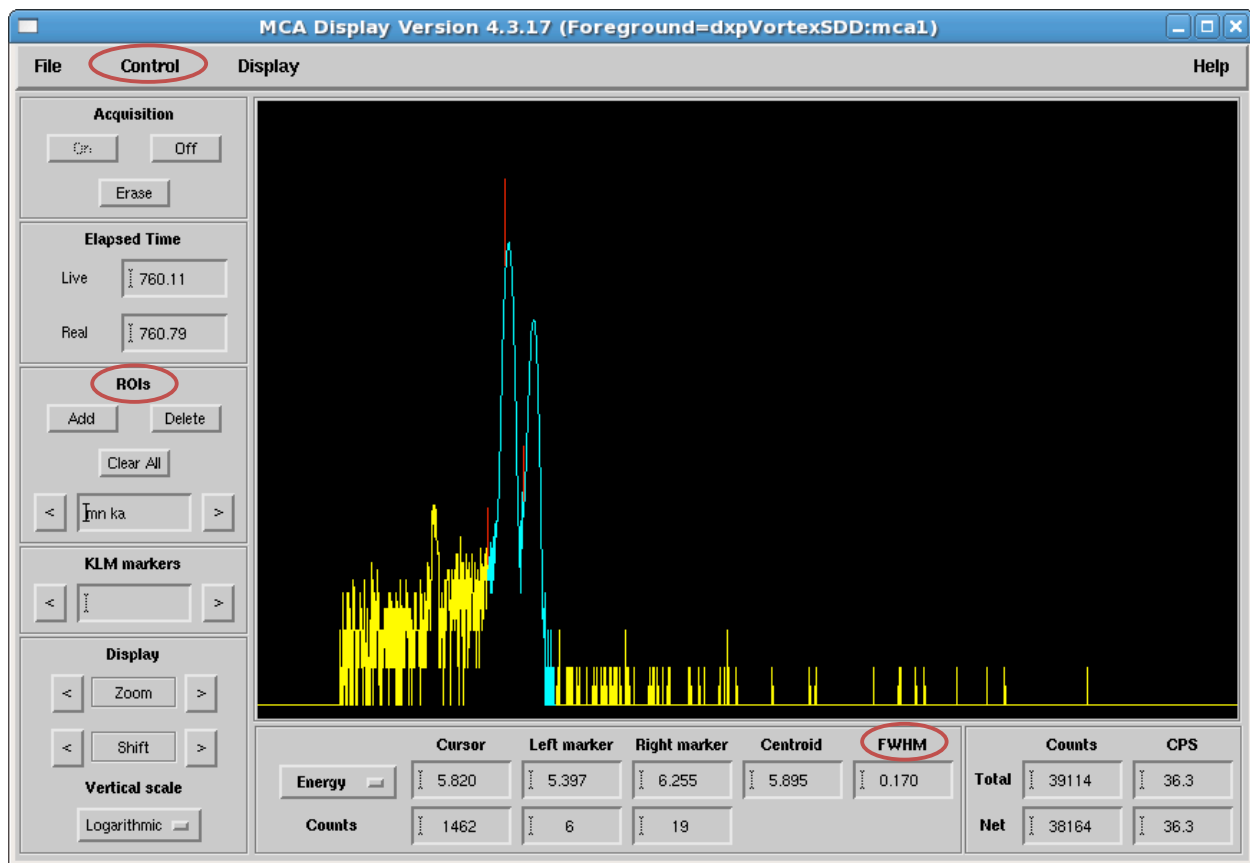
MCA Display Version 4.3.17 (Foreground=dxpVortexSDD:mca1)

File Control Display Help

Acquisition

On Off

Erase

Elapsed Time

Live 760.11

Real 760.79

ROIs

Add Delete

Clear All

< mn ka >

KLM markers

< >

Display

< Zoom >

< Shift >

Vertical scale

Logarithmic

| | Cursor | Left marker | Right marker | Centroid | FWHM |
|---|---|---|---|---|---|
| Energy | 5.820 | 5.397 | 6.255 | 5.895 | 0.170 |
| Counts | 1462 | 6 | 19 | | |

| | Counts | CPS |
|---|---|---|
| Total | 39114 | 36.3 |
| Net | 38164 | 36.3 |